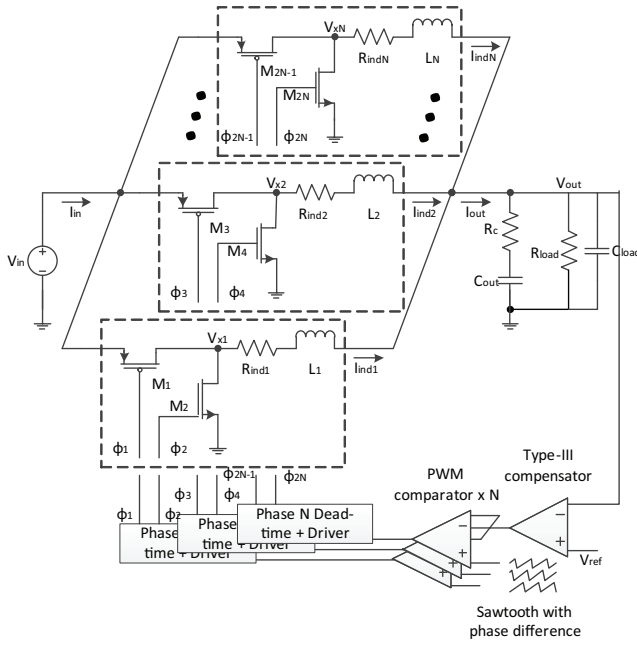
$V_{xN}$ $R_{indN}$ $L_N$ $I_{indN}$
$M_{2N-1}$
$M_{2N}$
$\phi_{2N-1}$ $\phi_{2N}$

$V_{x2}$ $R_{ind2}$ $L_2$ $I_{ind2}$ $I_{out}$ $V_{out}$
$I_{in}$
$M_3$
$M_4$
$\phi_3$ $\phi_4$
$V_{in}$
$R_c$ $R_{load}$ $C_{load}$
$C_{out}$

$V_{x1}$ $R_{ind1}$ $L_1$ $I_{ind1}$
$M_1$
$M_2$
$\phi_1$ $\phi_2$

$\phi_{2N-1}$ $\phi_{2N}$
$\phi_3$ $\phi_4$
$\phi_1$ $\phi_2$

Phase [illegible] time + Driver
Phase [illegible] time + Driver
Phase N Dead-time + Driver

PWM comparator x N
Type-III compensator
$V_{ref}$
Sawtooth with phase difference